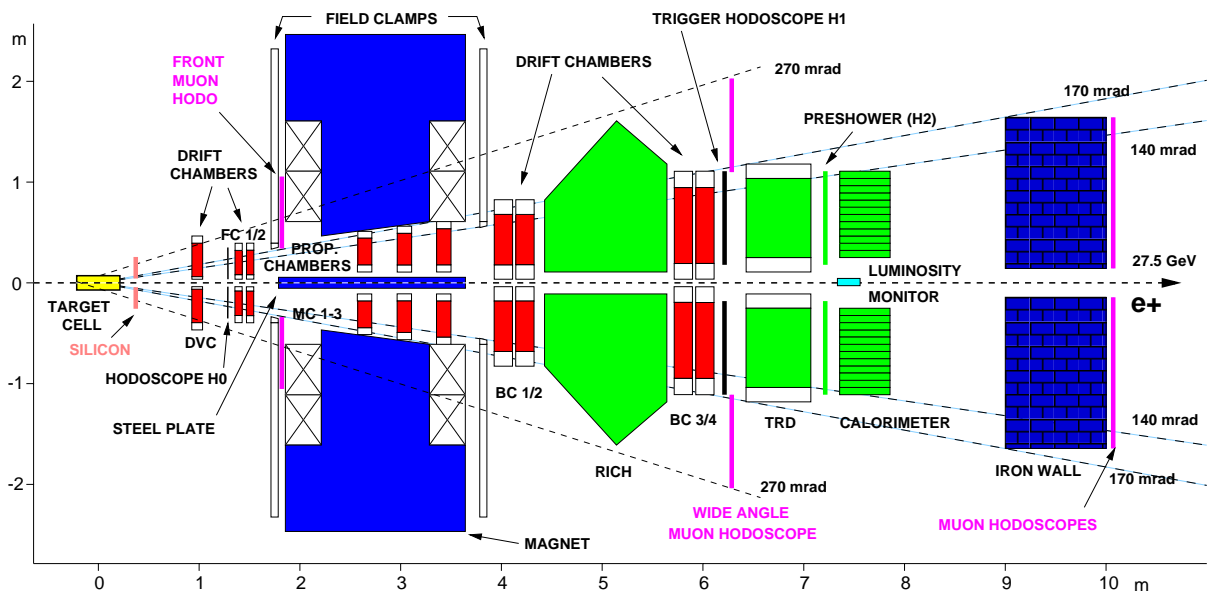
m

2

1

0

-1

-2

FIELD CLAMPS

TRIGGER HODOSCOPE H1

FRONT MUON HODO

DRIFT CHAMBERS

270 mrad

170 mrad

PRESHOWER (H2)

140 mrad

DRIFT CHAMBERS

FC 1/2

PROP. CHAMBERS

27.5 GeV

LUMINOSITY MONITOR

e+

TARGET CELL

SILICON

MC 1-3

DVC

HODOSCOPE H0

STEEL PLATE

BC 1/2

BC 3/4

TRD

CALORIMETER

140 mrad

RICH

270 mrad

IRON WALL

170 mrad

WIDE ANGLE MUON HODOSCOPE

MUON HODOSCOPES

MAGNET

0 1 2 3 4 5 6 7 8 9 10 m